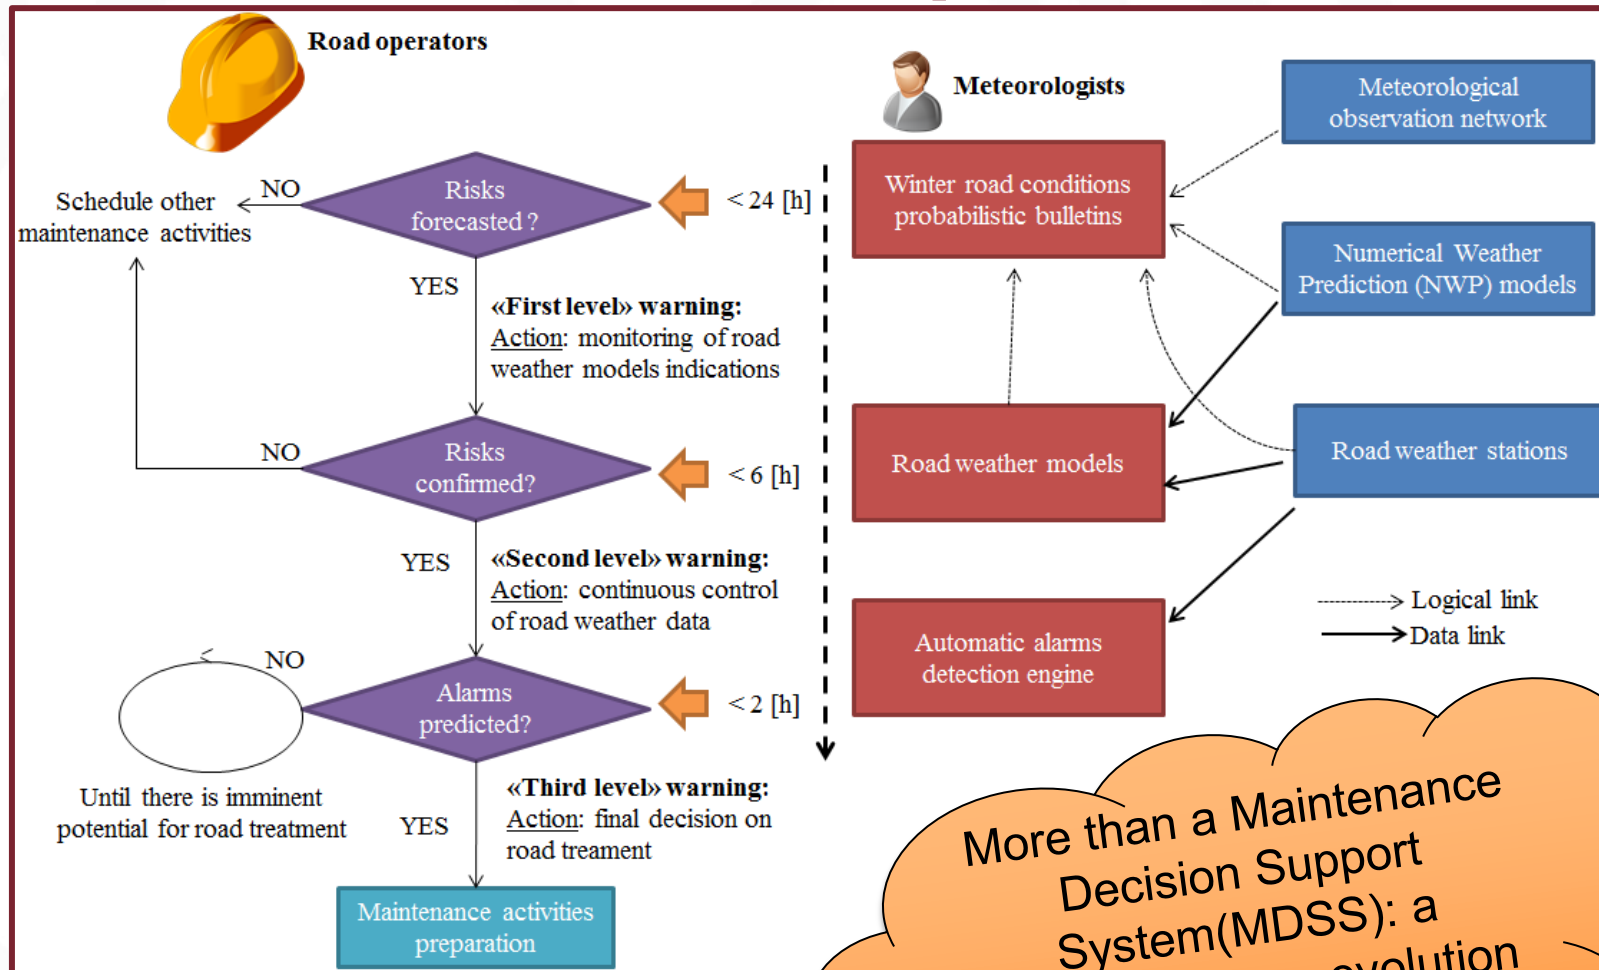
Road operators

Meteorologists

Meteorological observation network

Schedule other maintenance activities

NO

Risks forecasted ?

< 24 [h]

Winter road conditions probabilistic bulletins

Numerical Weather Prediction (NWP) models

YES

«First level» warning:
Action: monitoring of road weather models indications

NO

Risks confirmed?

< 6 [h]

Road weather models

Road weather stations

YES

«Second level» warning:
Action: continuous control of road weather data

Logical link
Data link

NO

Alarms predicted?

< 2 [h]

Automatic alarms detection engine

Until there is imminent potential for road treatment

YES

«Third level» warning:
Action: final decision on road treament

Maintenance activities preparation

More than a Maintenance Decision Support System(MDSS): a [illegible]volution